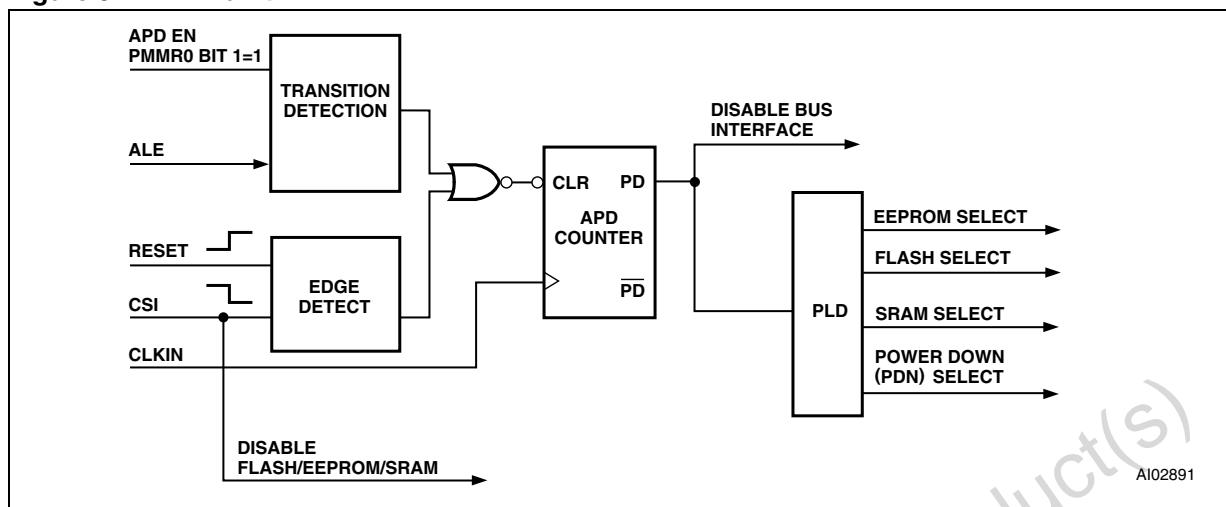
APD EN
PMMR0 BIT 1=1

TRANSITION DETECTION

ALE

RESET

CSI

EDGE DETECT

CLKIN

CLR

PD

APD COUNTER

$\overline{PD}$

DISABLE BUS INTERFACE

PLD

EEPROM SELECT

FLASH SELECT

SRAM SELECT

POWER DOWN (PDN) SELECT

DISABLE FLASH/EEPROM/SRAM

AI02891

uct(s)